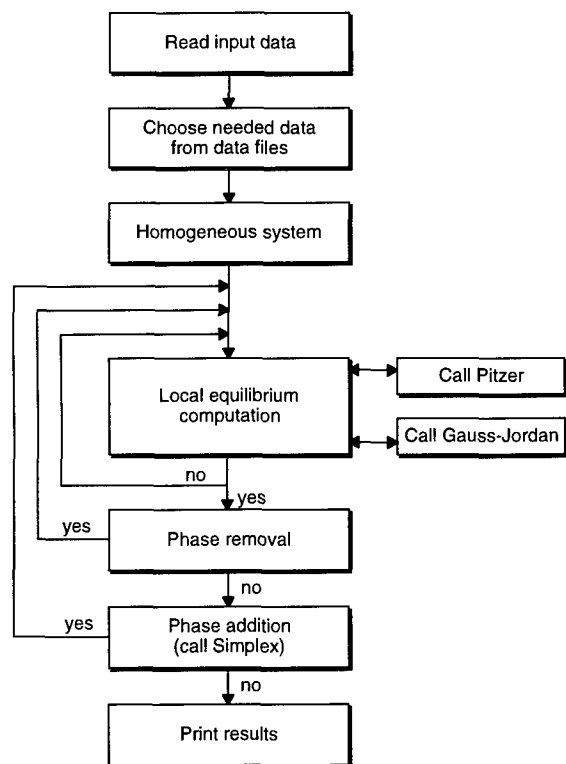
Read input data

Choose needed data from data files

Homogeneous system

Local equilibrium computation

Call Pitzer

Call Gauss-Jordan

no

yes

yes

Phase removal

no

yes

Phase addition (call Simplex)

no

Print results